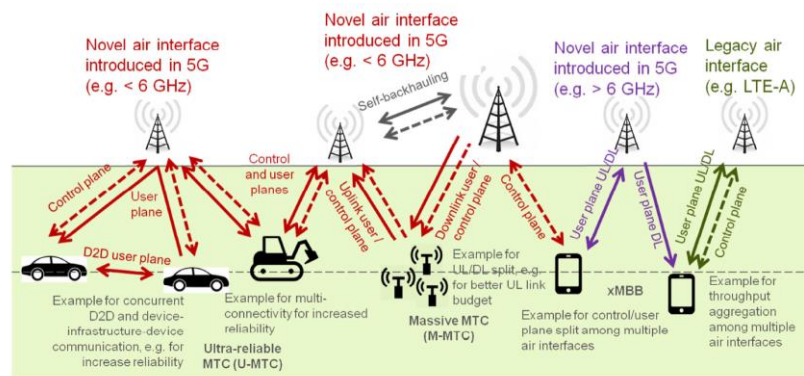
Novel air interface introduced in 5G (e.g. < 6 GHz)

Novel air interface introduced in 5G (e.g. < 6 GHz)

Novel air interface introduced in 5G (e.g. > 6 GHz)

Legacy air interface (e.g. LTE-A)

Self-backhauling

Control plane

User plane

D2D user plane

Control and user planes

Uplink user / control plane

Downlink user / control plane

Control plane

User plane UL/DL

User plane DL

User plane UL/DL

Control plane

Example for concurrent D2D and device-infrastructure-device communication, e.g. for increase reliability

Example for multi-connectivity for increased reliability

Ultra-reliable MTC (U-MTC)

Example for UL/DL split, e.g. for better UL link budget

Massive MTC (M-MTC)

Example for control/user plane split among multiple air interfaces

xMBB

Example for throughput aggregation among multiple air interfaces